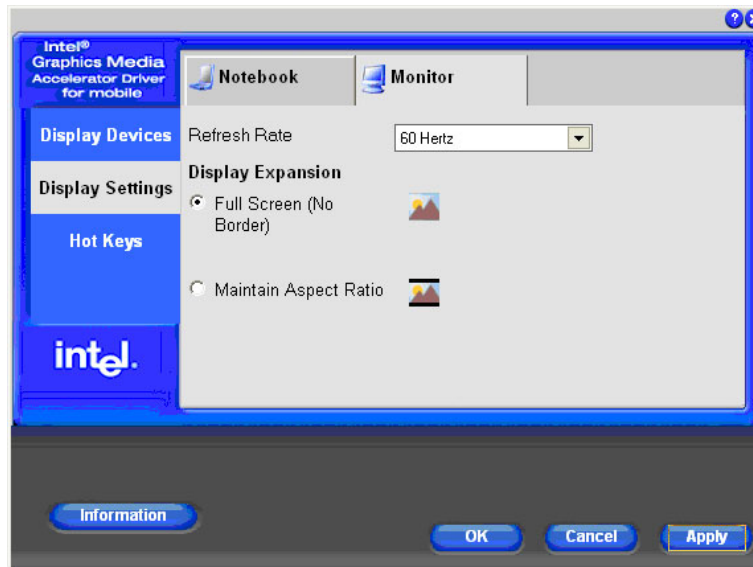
?

Intel®
Graphics Media
Accelerator Driver
for mobile

Display Devices

Display Settings

Hot Keys

intel.

Notebook

Monitor

Refresh Rate

60 Hertz

Display Expansion

Full Screen (No Border)

Maintain Aspect Ratio

Information

OK

Cancel

Apply